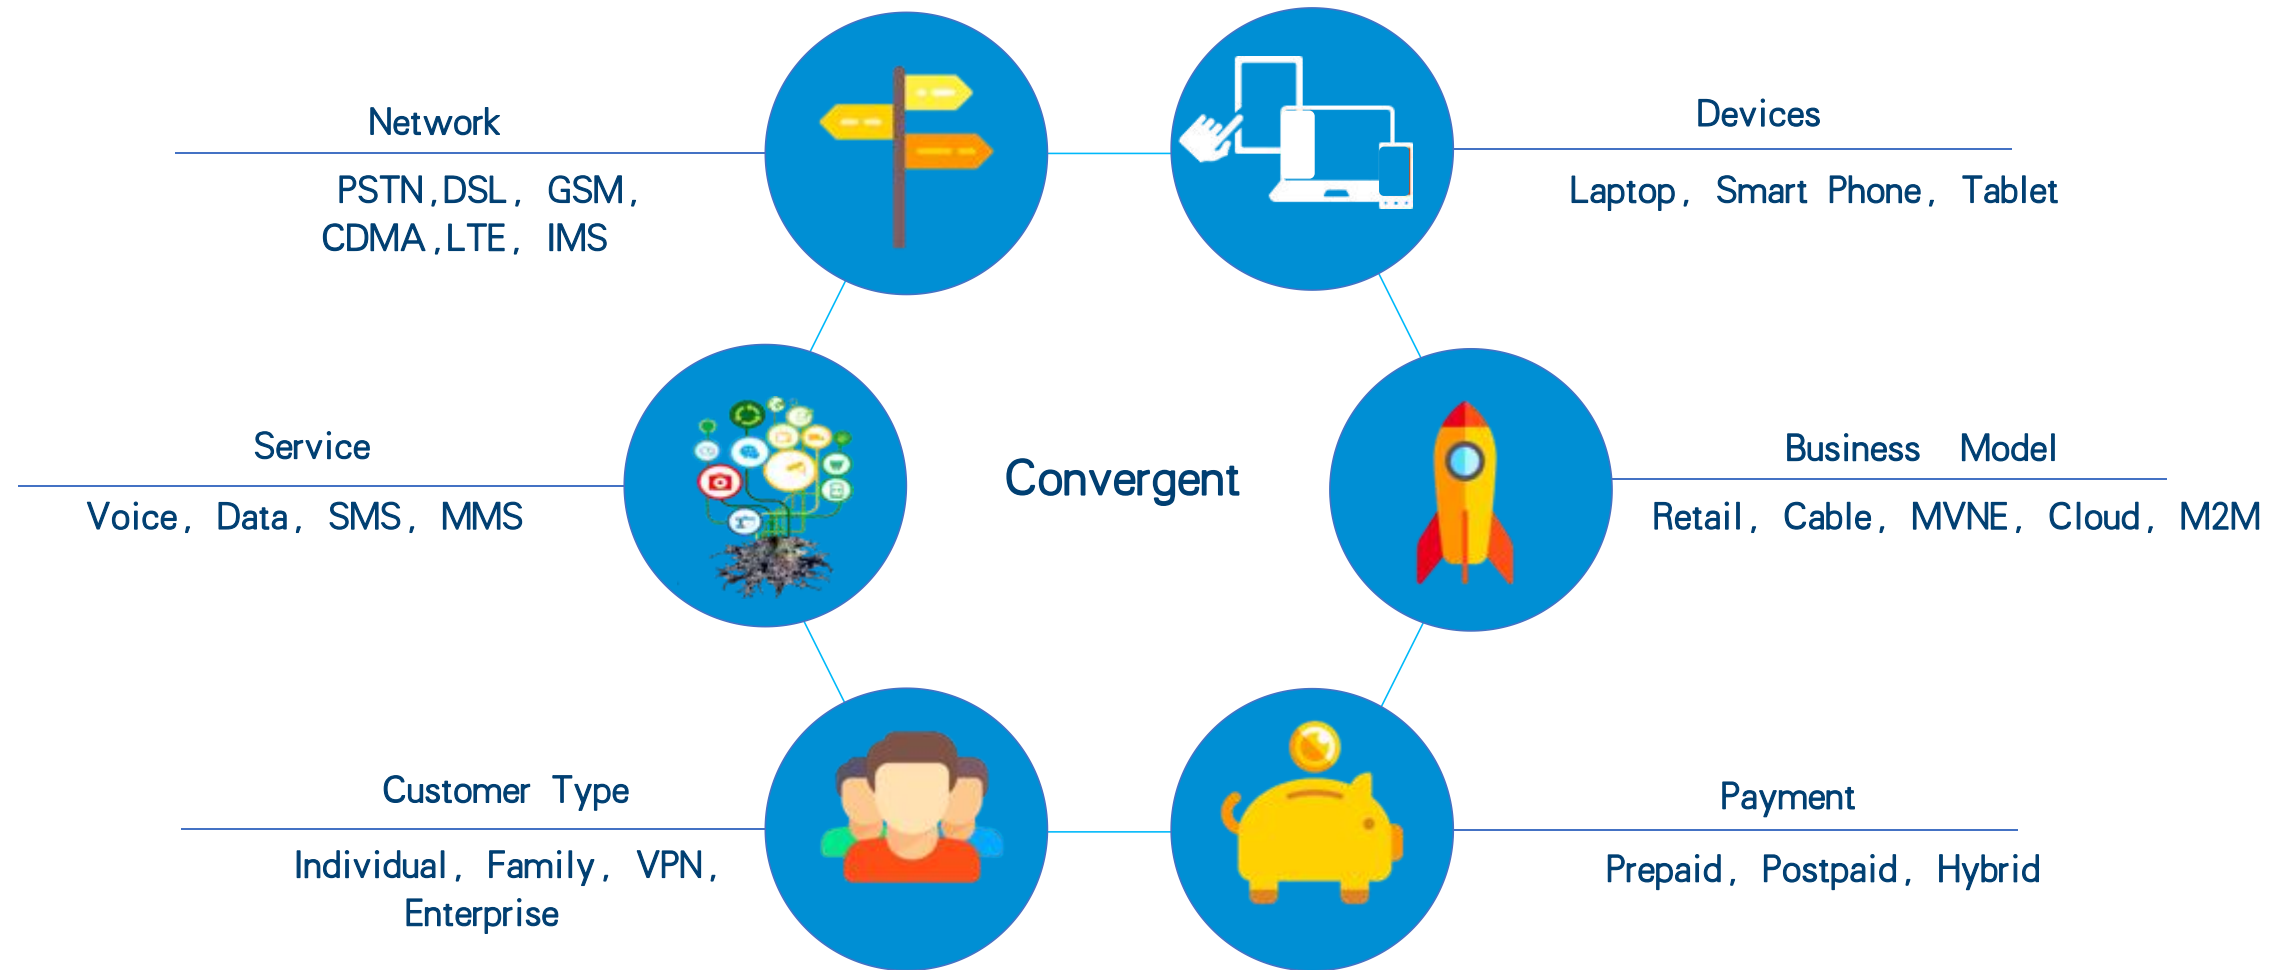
Network

PSTN,DSL， GSM，
CDMA,LTE， IMS

Devices

Laptop， Smart Phone， Tablet

Service

Voice， Data， SMS， MMS

Convergent

Business Model

Retail， Cable， MVNE， Cloud， M2M

Customer Type

Individual， Family， VPN，
Enterprise

Payment

Prepaid， Postpaid， Hybrid